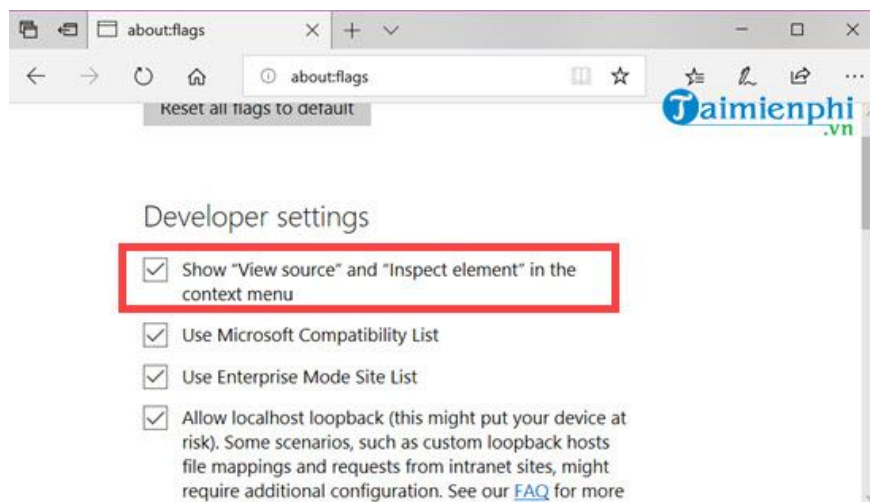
about:flags

about:flags

Reset all flags to default

Taimienphi .vn

Developer settings

Show "View source" and "Inspect element" in the context menu

Use Microsoft Compatibility List

Use Enterprise Mode Site List

Allow localhost loopback (this might put your device at risk). Some scenarios, such as custom loopback hosts file mappings and requests from intranet sites, might require additional configuration. See our FAQ for more